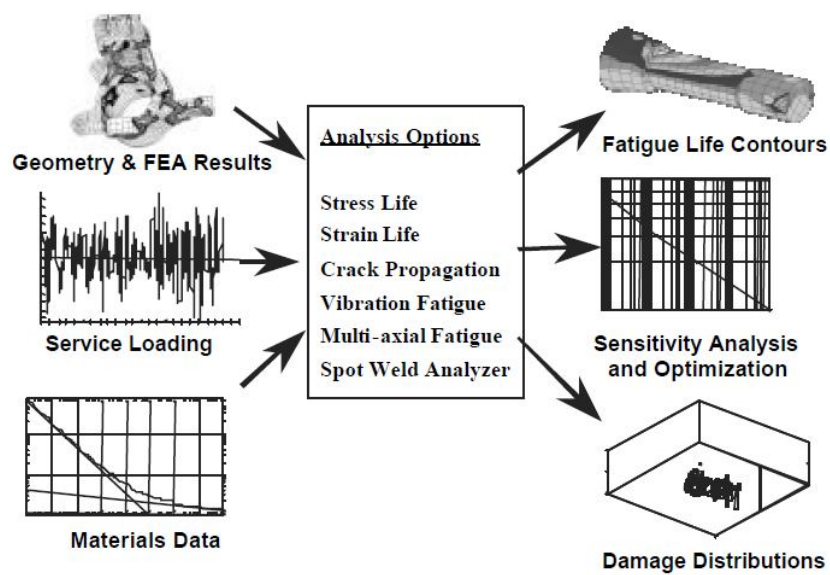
Geometry & FEA Results

Service Loading

Materials Data

Analysis Options

Stress Life
Strain Life
Crack Propagation
Vibration Fatigue
Multi-axial Fatigue
Spot Weld Analyzer

Fatigue Life Contours

Sensitivity Analysis and Optimization

Damage Distributions